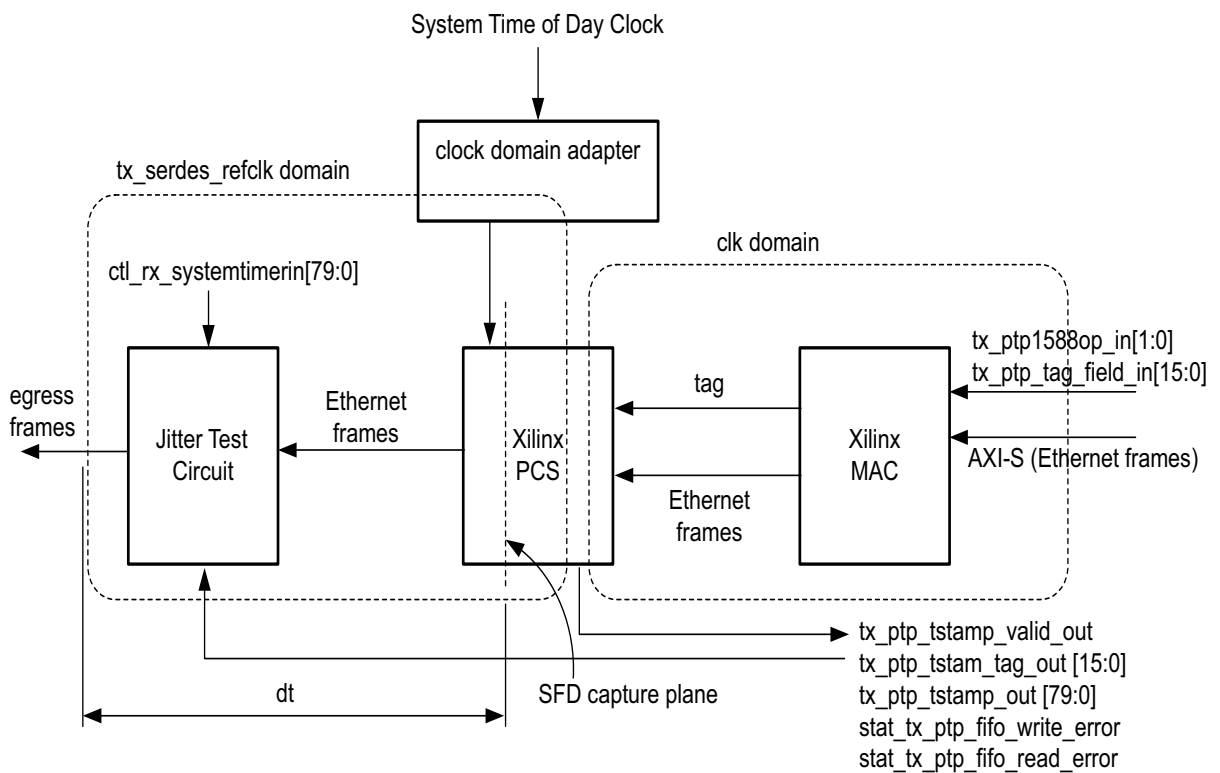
System Time of Day Clock

clock domain adapter

tx_serdes_refclk domain

clk domain

ctl_rx_systemtimerin[79:0]

tx_ptp1588op_in[1:0]
tx_ptp_tag_field_in[15:0]

egress frames

Jitter Test Circuit

Ethernet frames

Xilinx PCS

tag

Xilinx MAC

AXI-S (Ethernet frames)

Ethernet frames

tx_ptp_tstamp_valid_out
tx_ptp_tstam_tag_out [15:0]
tx_ptp_tstamp_out [79:0]
stat_tx_ptp_fifo_write_error
stat_tx_ptp_fifo_read_error

dt

SFD capture plane